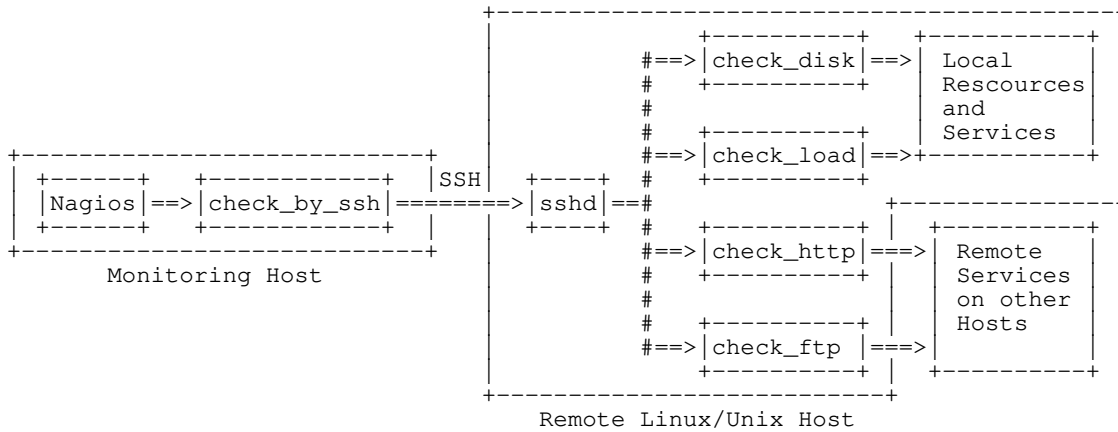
Nagios ==> check_by_ssh ====> SSH ====> sshd ==

Monitoring Host

check_disk ==> Local Rescources and Services

check_load ==>

check_http ===> Remote Services on other Hosts

check_ftp ===>

Remote Linux/Unix Host